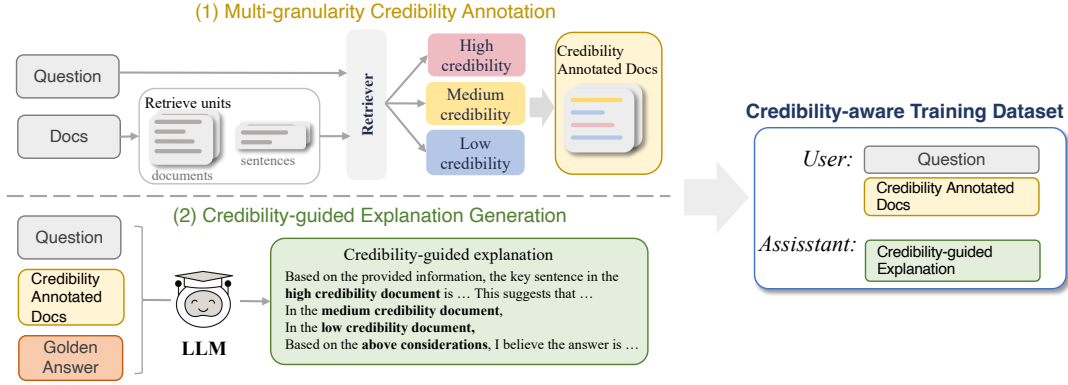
(1) Multi-granularity Credibility Annotation

Question

Docs

Retrieve units

documents

sentences

Retriever

High credibility

Medium credibility

Low credibility

Credibility Annotated Docs

(2) Credibility-guided Explanation Generation

Question

Credibility Annotated Docs

Golden Answer

LLM

Credibility-guided explanation

Based on the provided information, the key sentence in the **high credibility document** is … This suggests that …
In the **medium credibility document**,
In the **low credibility document,**
Based on the **above considerations**, I believe the answer is …

Credibility-aware Training Dataset

User: Question

Credibility Annotated Docs

Assisstant: Credibility-guided Explanation